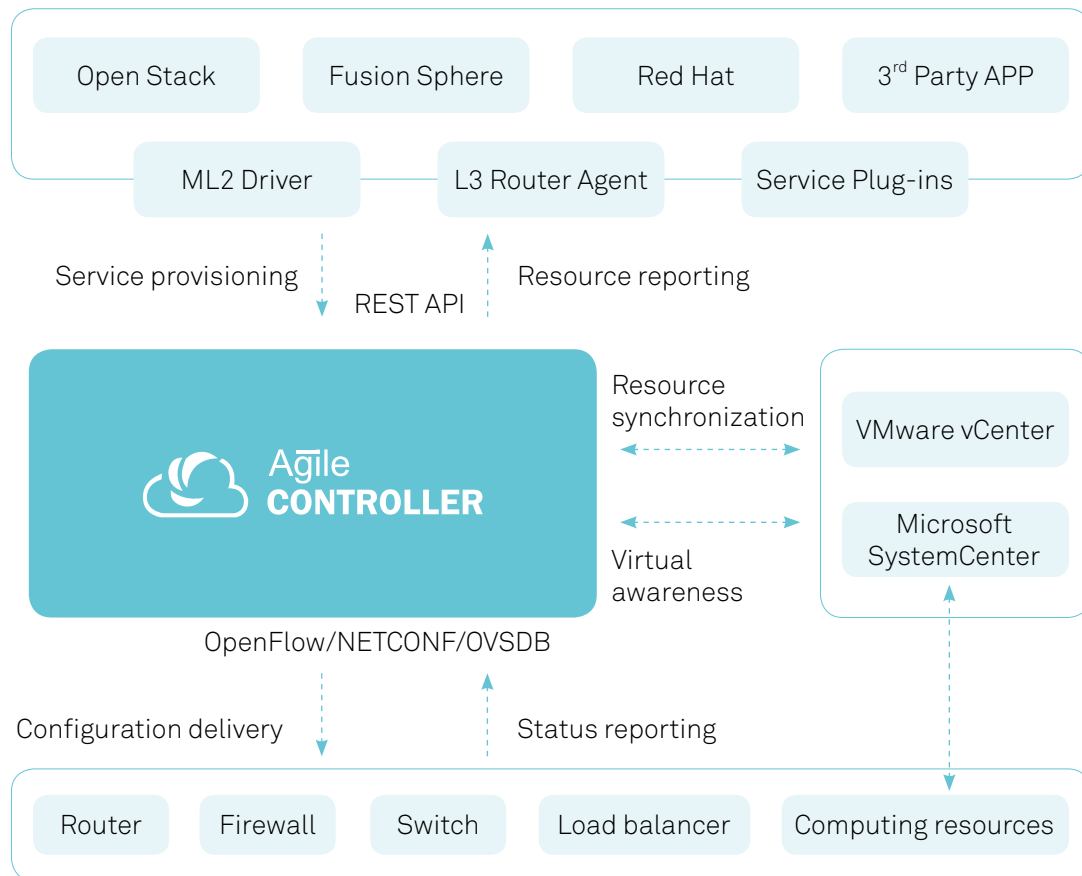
Open Stack

Fusion Sphere

Red Hat

$3^{rd}$ Party APP

ML2 Driver

L3 Router Agent

Service Plug-ins

Service provisioning

REST API

Resource reporting

Agile CONTROLLER

Resource synchronization

Virtual awareness

VMware vCenter

Microsoft SystemCenter

OpenFlow/NETCONF/OVSDB

Configuration delivery

Status reporting

Router

Firewall

Switch

Load balancer

Computing resources